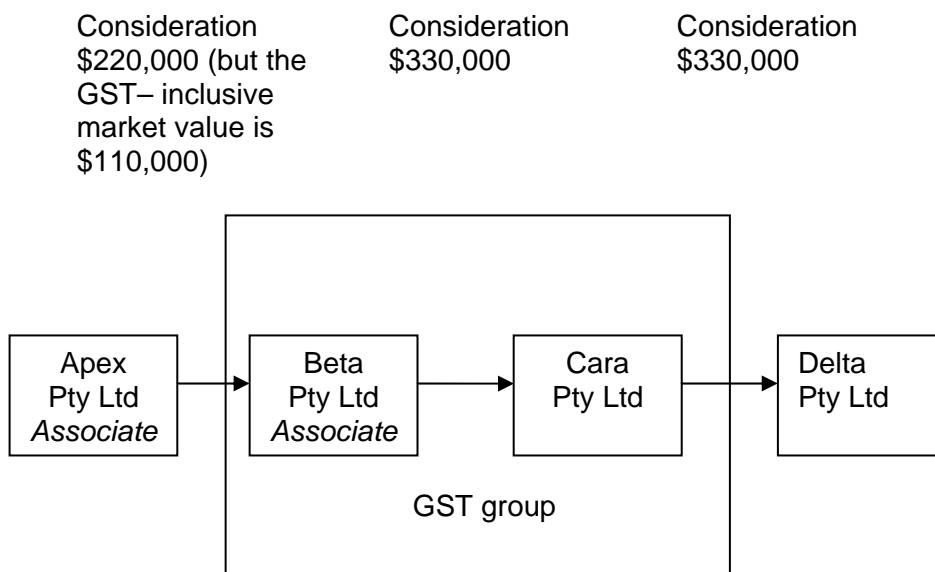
Consideration $220,000 (but the GST– inclusive market value is $110,000)

Consideration $330,000

Consideration $330,000

Apex Pty Ltd *Associate*

Beta Pty Ltd *Associate*

Cara Pty Ltd

Delta Pty Ltd

GST group